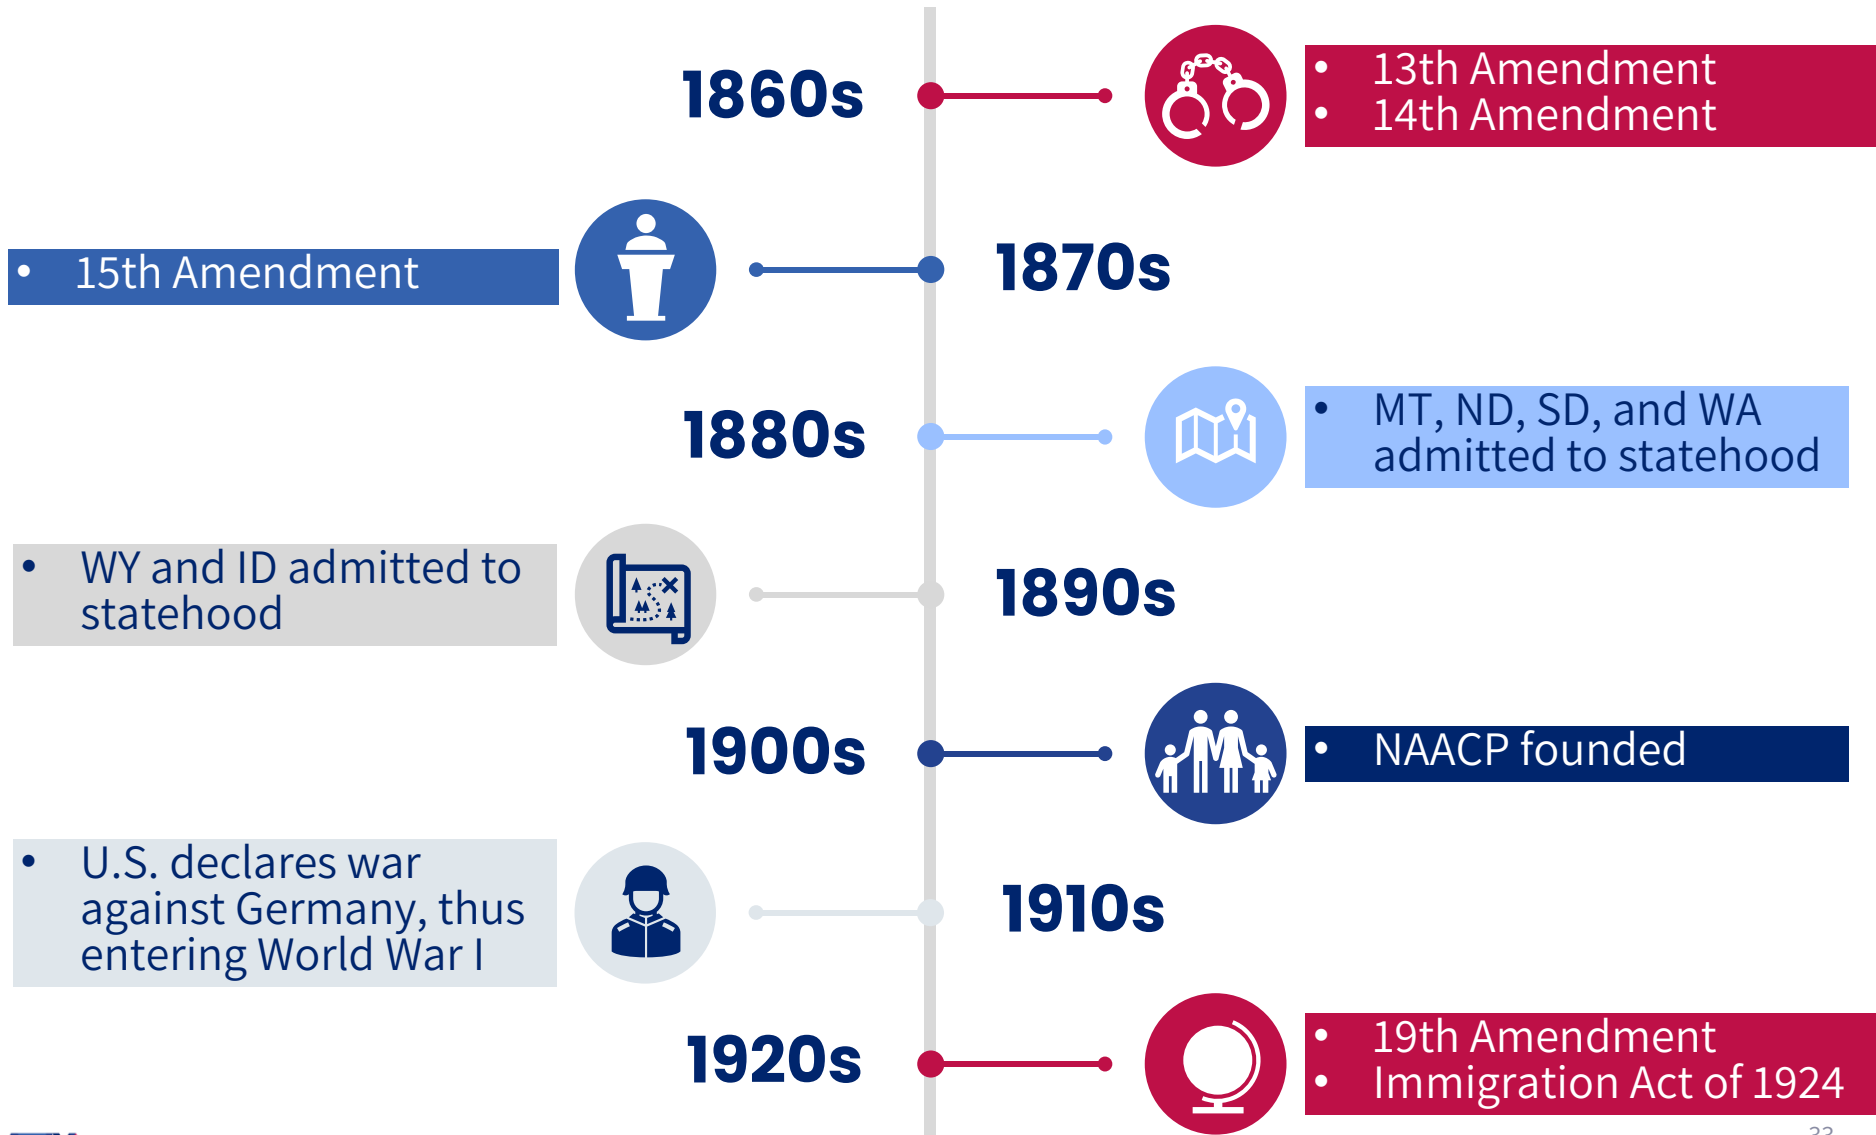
1860s

• 13th Amendment
• 14th Amendment

• 15th Amendment

1870s

1880s

• MT, ND, SD, and WA admitted to statehood

• WY and ID admitted to statehood

1890s

1900s

• NAACP founded

• U.S. declares war against Germany, thus entering World War I

1910s

1920s

• 19th Amendment
• Immigration Act of 1924

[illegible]